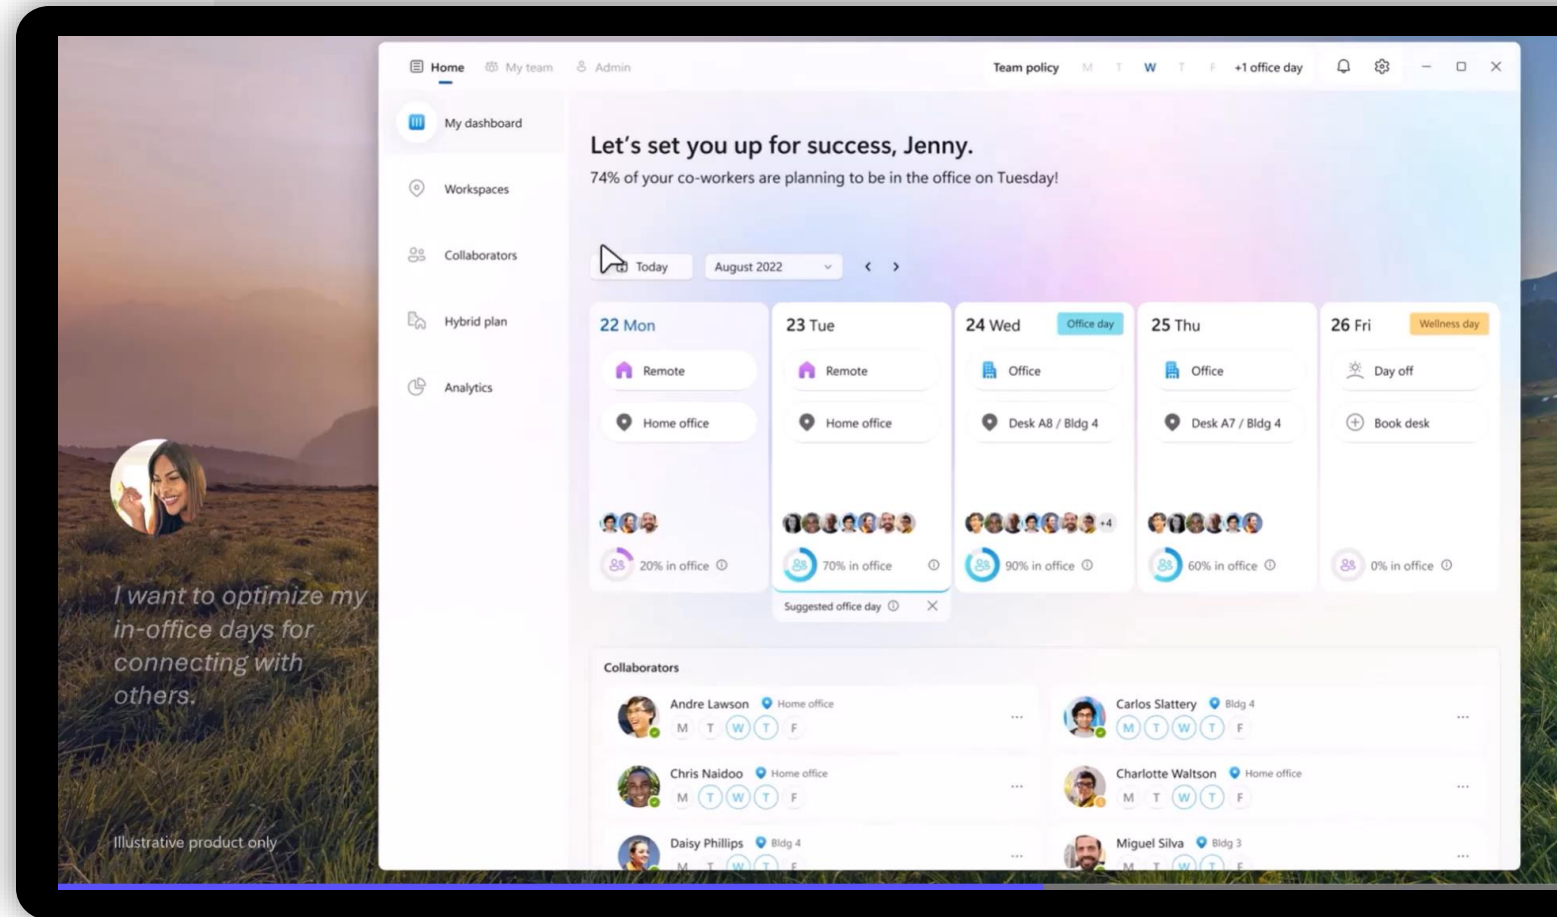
Home  My team  Admin

Team policy  M  T  W  T  F  +1 office day

My dashboard

Workspaces

Collaborators

Hybrid plan

Analytics

Let's set you up for success, Jenny.

74% of your co-workers are planning to be in the office on Tuesday!

Today  August 2022

22 Mon
Remote
Home office
20% in office

23 Tue
Remote
Home office
70% in office
Suggested office day

24 Wed  Office day
Office
Desk A8 / Bldg 4
+4
90% in office

25 Thu
Office
Desk A7 / Bldg 4
60% in office

26 Fri  Wellness day
Day off
Book desk
0% in office

Collaborators

Andre Lawson  Home office
M T W T F

Carlos Slattery  Bldg 4
M T W T F

Chris Naidoo  Home office
M T W T F

Charlotte Waltson  Home office
M T W T F

Daisy Phillips  Bldg 4
M T W T F

Miguel Silva  Bldg 3
M T W T F

I want to optimize my in-office days for connecting with others.

Illustrative product only